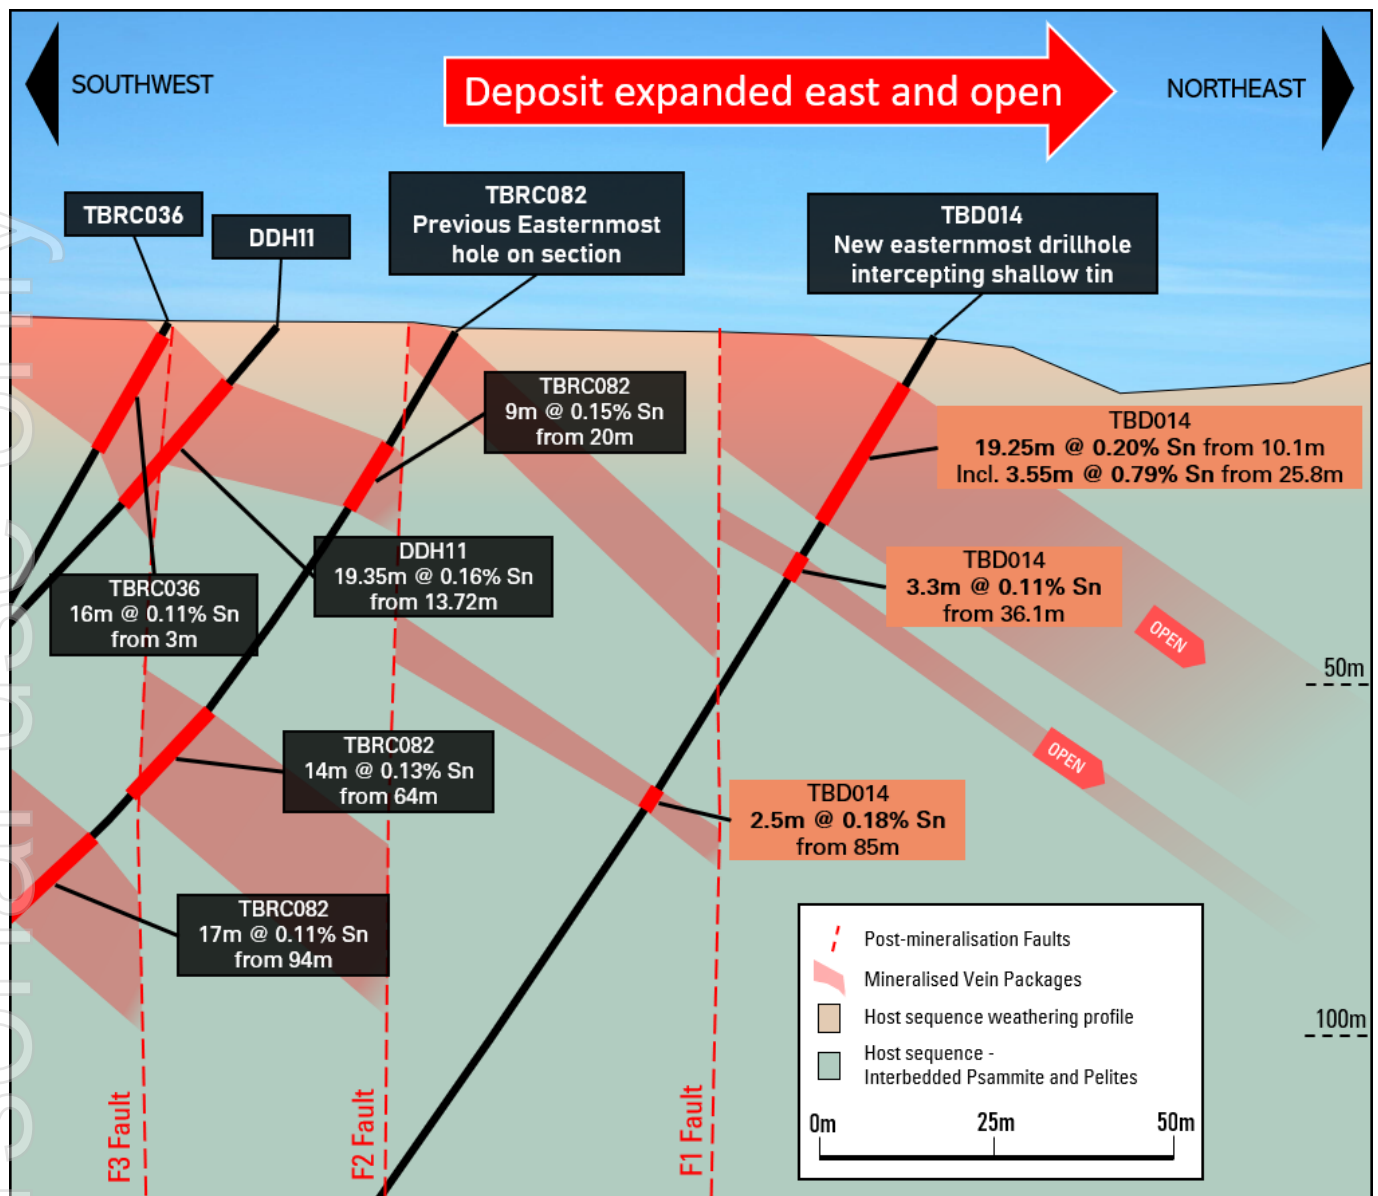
SOUTHWEST

Deposit expanded east and open

NORTHEAST

TBRC036

DDH11

TBRC082
Previous Easternmost hole on section

TBD014
New easternmost drillhole intercepting shallow tin

TBRC082
9m @ 0.15% Sn
from 20m

TBD014
19.25m @ 0.20% Sn from 10.1m
Incl. 3.55m @ 0.79% Sn from 25.8m

DDH11
19.35m @ 0.16% Sn
from 13.72m

TBRC036
16m @ 0.11% Sn
from 3m

TBD014
3.3m @ 0.11% Sn
from 36.1m

OPEN

50m

OPEN

TBRC082
14m @ 0.13% Sn
from 64m

TBD014
2.5m @ 0.18% Sn
from 85m

TBRC082
17m @ 0.11% Sn
from 94m

Post-mineralisation Faults
Mineralised Vein Packages
Host sequence weathering profile
Host sequence - Interbedded Psammite and Pelites

100m

0m 25m 50m

F3 Fault

F2 Fault

F1 Fault